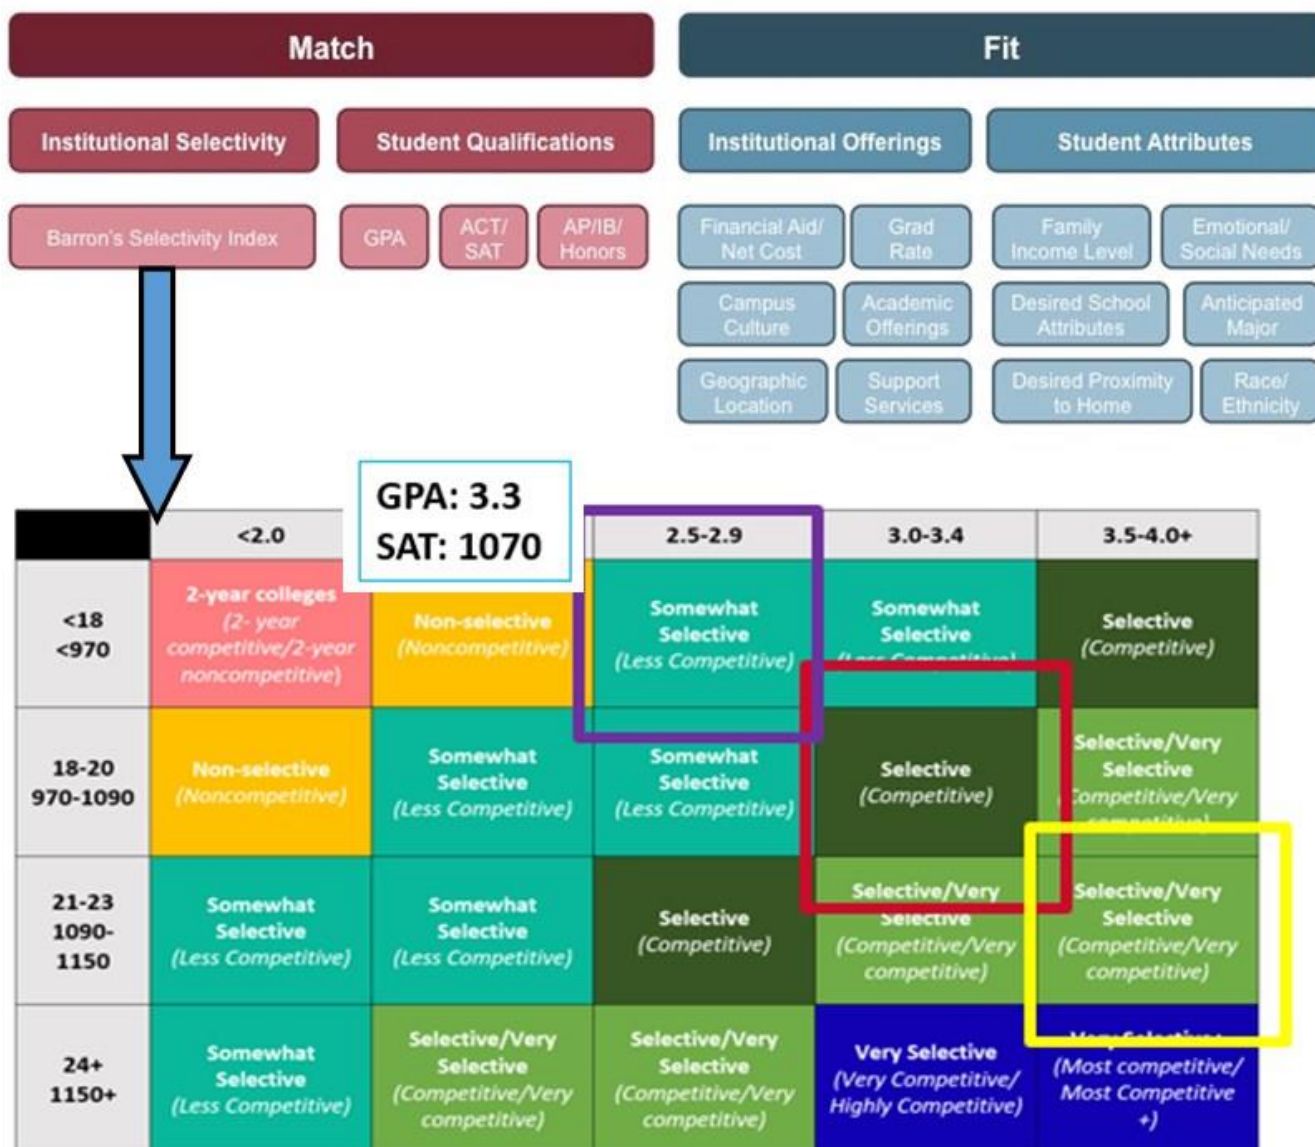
Match

Fit

Institutional Selectivity

Student Qualifications

Institutional Offerings

Student Attributes

Barron's Selectivity Index

GPA

ACT/ SAT

AP/IB/ Honors

Financial Aid/ Net Cost

Grad Rate

Family Income Level

Emotional/ Social Needs

Campus Culture

Academic Offerings

Desired School Attributes

Anticipated Major

Geographic Location

Support Services

Desired Proximity to Home

Race/ Ethnicity

GPA: 3.3
SAT: 1070

| | <2.0 | | 2.5-2.9 | 3.0-3.4 | 3.5-4.0+ |
|---|---|---|---|---|---|
| <18 <970 | 2-year colleges (2- year competitive/2-year noncompetitive) | Non-selective (Noncompetitive) | Somewhat Selective (Less Competitive) | Somewhat Selective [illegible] | Selective (Competitive) |
| 18-20 970-1090 | Non-selective (Noncompetitive) | Somewhat Selective (Less Competitive) | Somewhat Selective (Less Competitive) | Selective (Competitive) | Selective/Very Selective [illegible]ompetitive/Very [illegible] |
| 21-23 1090-1150 | Somewhat Selective (Less Competitive) | Somewhat Selective (Less Competitive) | Selective (Competitive) | Selective/Very Selective (Competitive/Very competitive) | Selective/Very Selective (Competitive/Very competitive) |
| 24+ 1150+ | Somewhat Selective (Less Competitive) | Selective/Very Selective (Competitive/Very competitive) | Selective/Very Selective (Competitive/Very competitive) | Very Selective (Very Competitive/ Highly Competitive) | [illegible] (Most competitive/ Most Competitive +) |